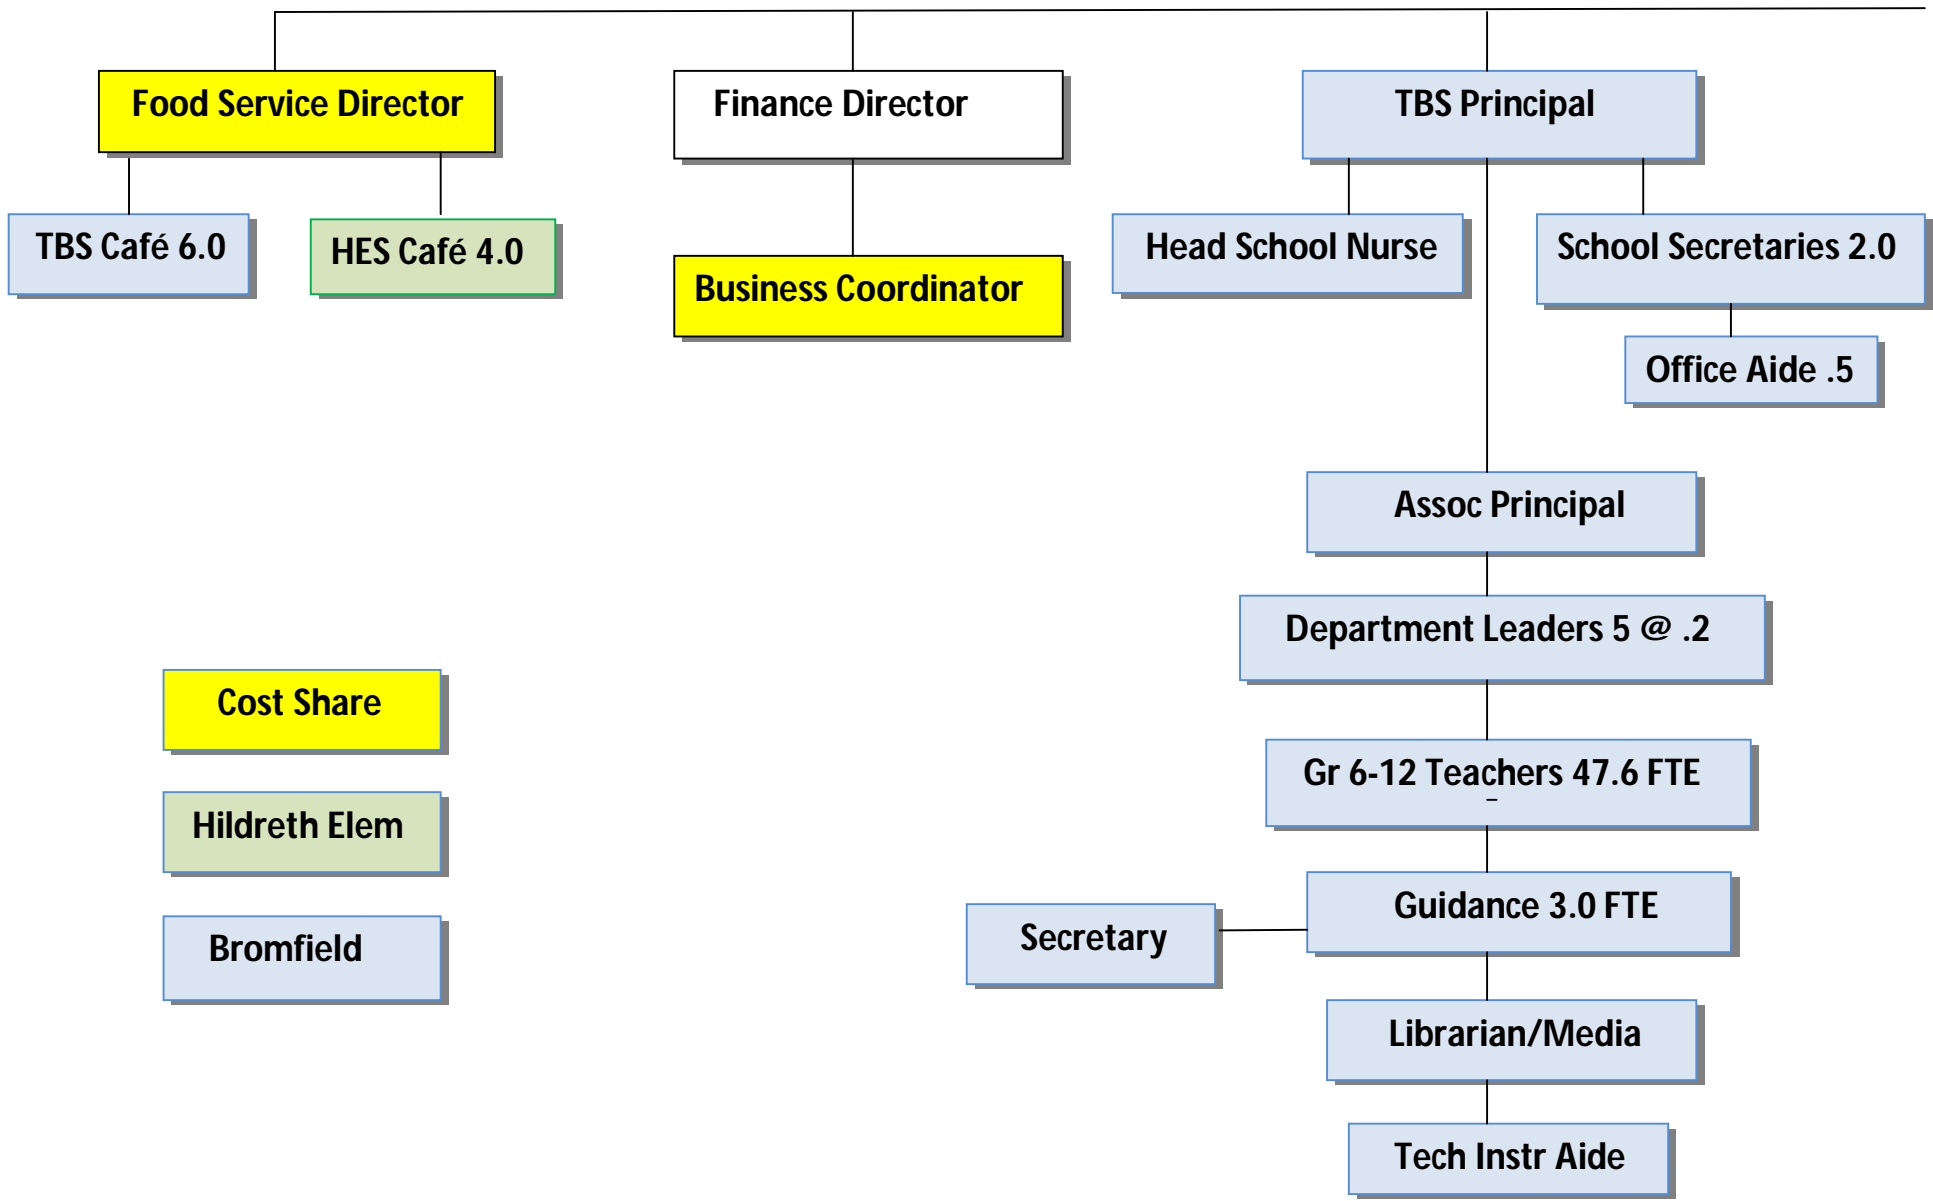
Food Service Director

TBS Café 6.0

HES Café 4.0

Finance Director

Business Coordinator

TBS Principal

Head School Nurse

School Secretaries 2.0

Office Aide .5

Assoc Principal

Department Leaders 5 @ .2

Gr 6-12 Teachers 47.6 FTE

Guidance 3.0 FTE

Secretary

Librarian/Media

Tech Instr Aide

Cost Share

Hildreth Elem

Bromfield